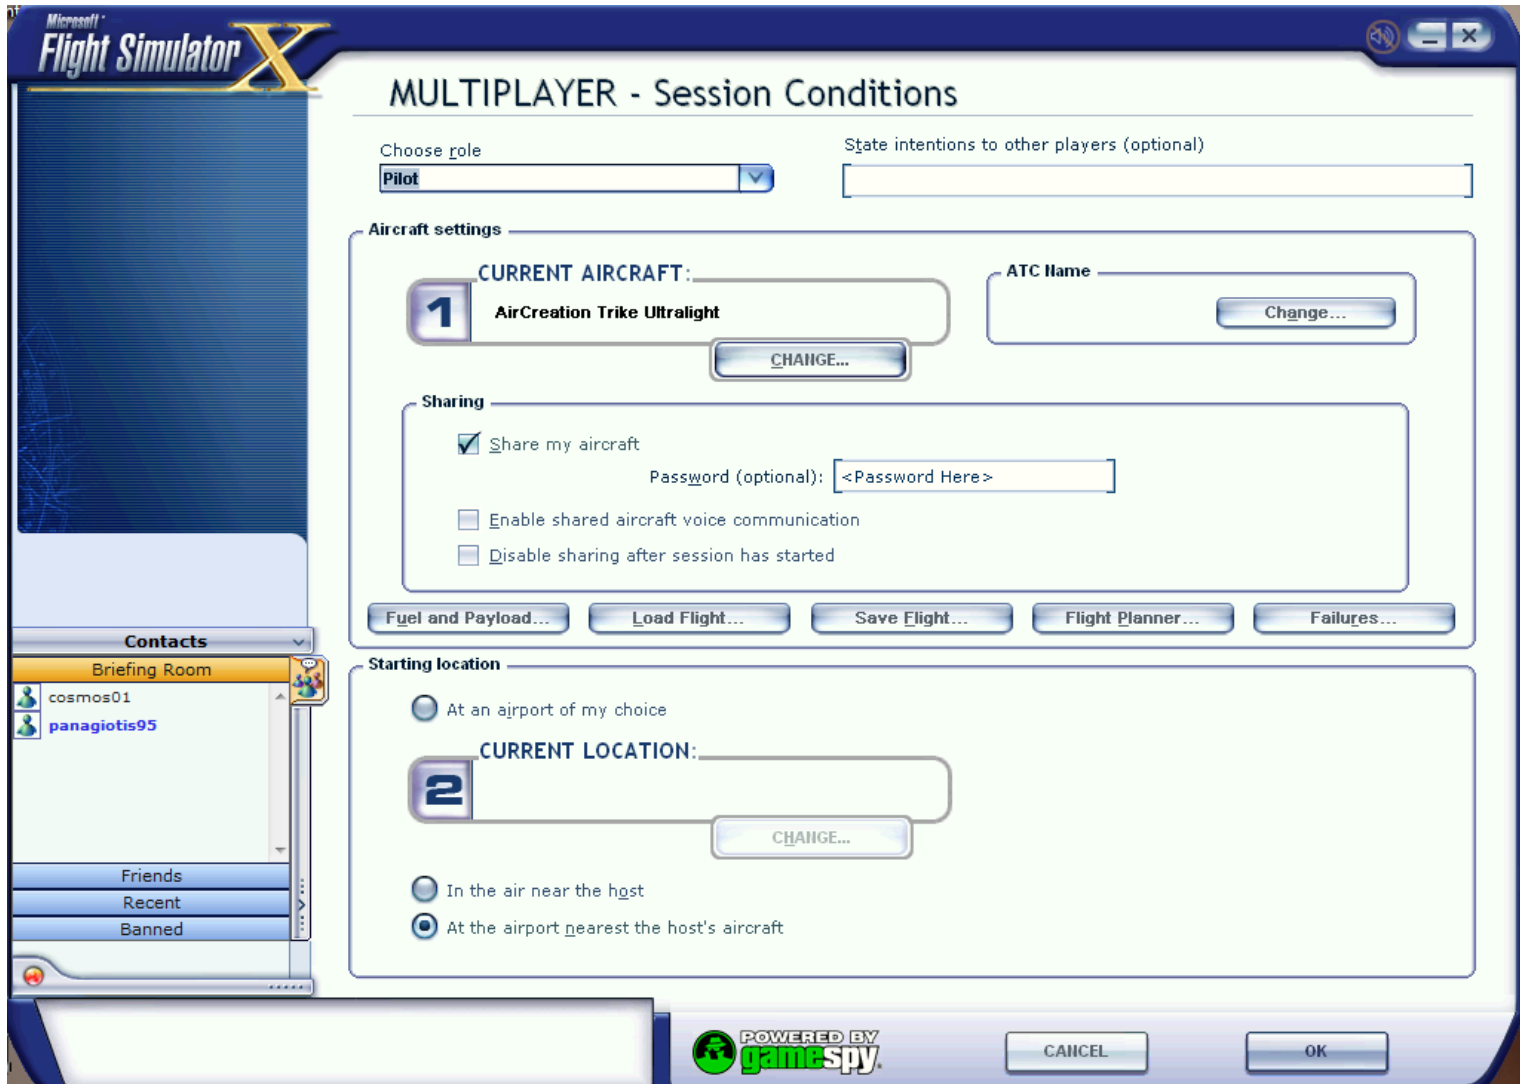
Microsoft
Flight Simulator X

MULTIPLAYER - Session Conditions

Choose role
Pilot

State intentions to other players (optional)

Aircraft settings

CURRENT AIRCRAFT:
1
AirCreation Trike Ultralight
CHANGE...

ATC Name
Change...

Sharing
Share my aircraft
Password (optional): <Password Here>
Enable shared aircraft voice communication
Disable sharing after session has started

Fuel and Payload... | Load Flight... | Save Flight... | Flight Planner... | Failures...

Starting location
At an airport of my choice
CURRENT LOCATION:
2
CHANGE...
In the air near the host
At the airport nearest the host's aircraft

Contacts
Briefing Room
cosmos01
panagiotis95
Friends
Recent
Banned

POWERED BY gamespy
CANCEL
OK